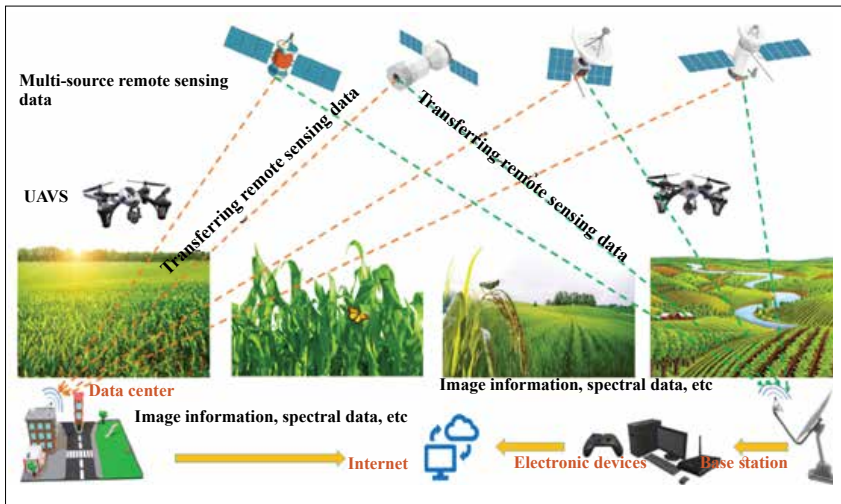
Multi-source remote sensing data

Transferring remote sensing data

Transferring remote sensing data

UAVS

Data center

Image information, spectral data, etc

Image information, spectral data, etc

Internet

Electronic devices

Base station